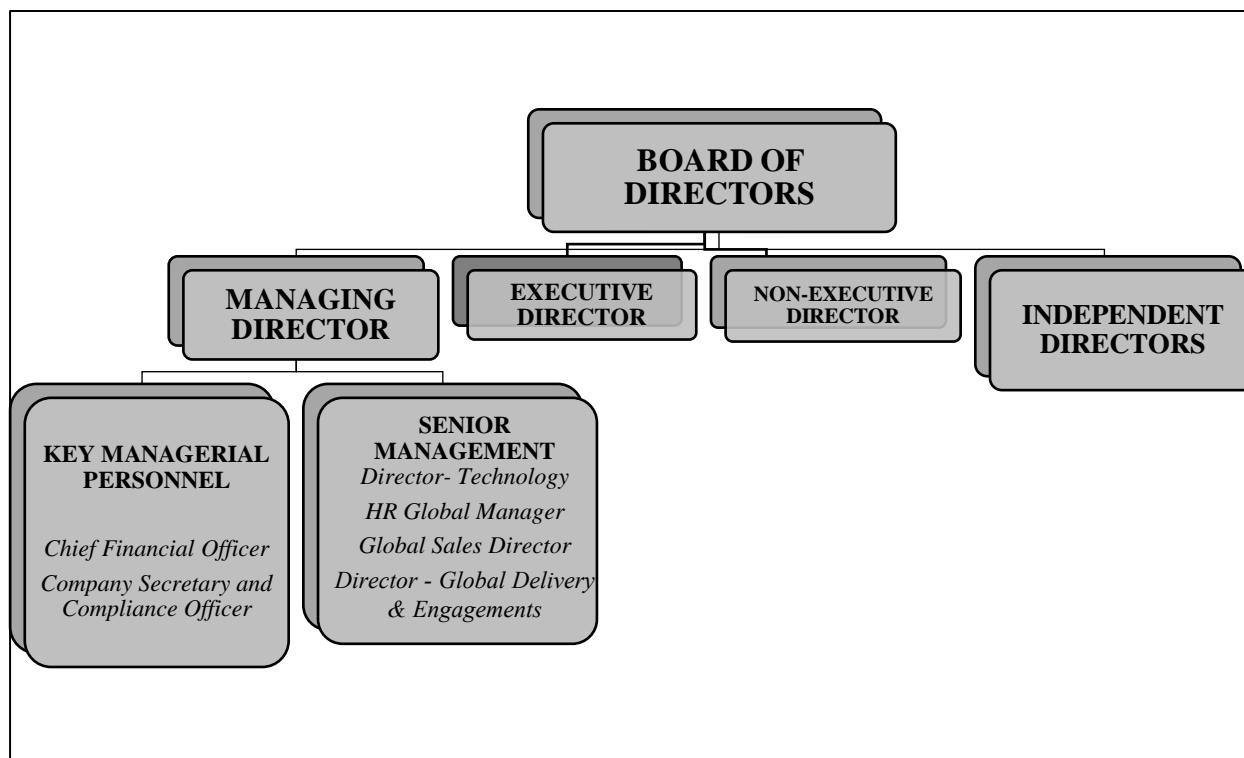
BOARD OF DIRECTORS

MANAGING DIRECTOR

EXECUTIVE DIRECTOR

NON-EXECUTIVE DIRECTOR

INDEPENDENT DIRECTORS

KEY MANAGERIAL PERSONNEL

Chief Financial Officer

Company Secretary and Compliance Officer

SENIOR MANAGEMENT

Director- Technology

HR Global Manager

Global Sales Director

Director - Global Delivery & Engagements